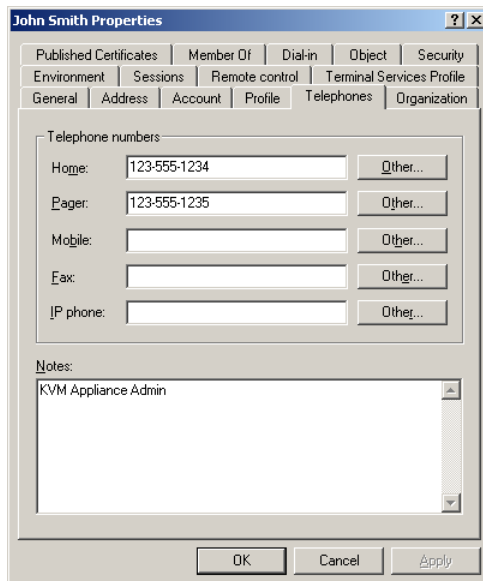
John Smith Properties

? X

Published Certificates | Member Of | Dial-in | Object | Security
Environment | Sessions | Remote control | Terminal Services Profile
General | Address | Account | Profile | Telephones | Organization

Telephone numbers

Home: 123-555-1234 Other...

Pager: 123-555-1235 Other...

Mobile: Other...

Fax: Other...

IP phone: Other...

Notes:

KVM Appliance Admin

OK Cancel Apply